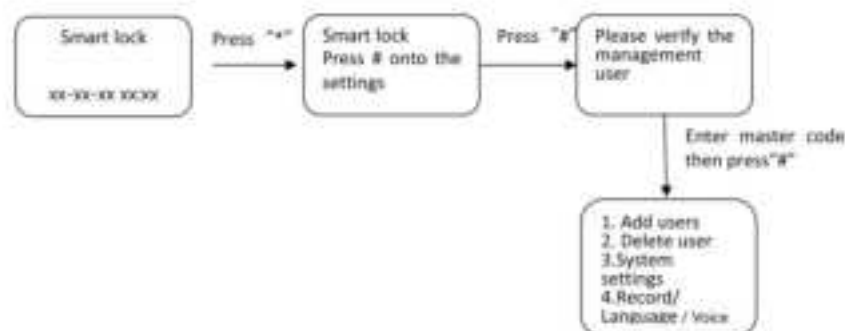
Smart lock

xx-xx-xx xx:xx

Press "*"

Smart lock
Press # onto the settings

Press "#"

Please verify the management user

Enter master code then press"#"

1. Add users
2. Delete user
3.System settings
4.Record/ Language / Voice